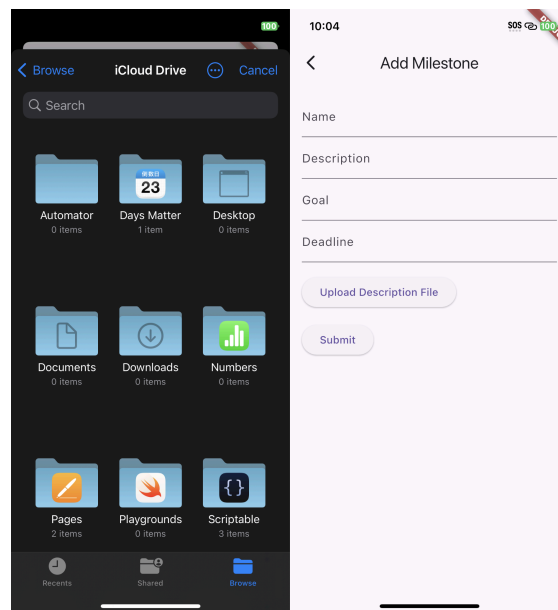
100

Browse iCloud Drive ⋯ Cancel

Search

Automator
0 items

倒数日
23
Days Matter
1 item

Desktop
0 items

Documents
0 items

Downloads
0 items

Numbers
0 items

Pages
2 items

Playgrounds
0 items

{}
Scriptable
3 items

Recents Shared Browse

10:04
SOS 100
DEBUG

Add Milestone

Name

Description

Goal

Deadline

Upload Description File

Submit